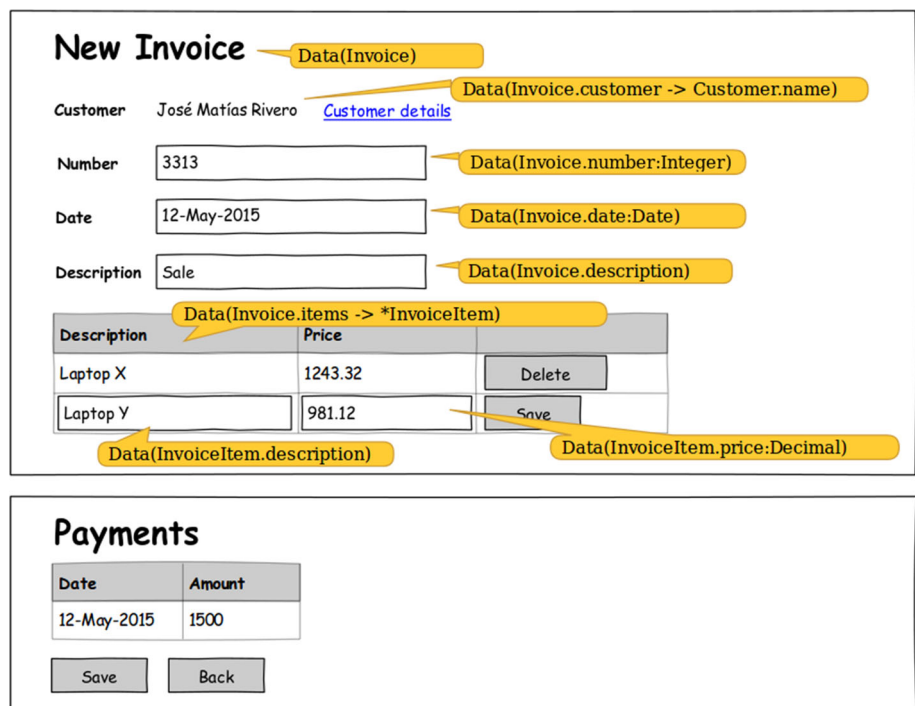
New Invoice

Data(Invoice)

Data(Invoice.customer -> Customer.name)

Customer José Matías Rivero Customer details

Number 3313

Data(Invoice.number:Integer)

Date 12-May-2015

Data(Invoice.date:Date)

Description Sale

Data(Invoice.description)

Data(Invoice.items -> *InvoiceItem)

| Description | Price | |
|---|---|---|
| Laptop X | 1243.32 | Delete |
| Laptop Y | 981.12 | Save |

Data(InvoiceItem.description)

Data(InvoiceItem.price:Decimal)

Payments

| Date | Amount |
|---|---|
| 12-May-2015 | 1500 |

Save Back